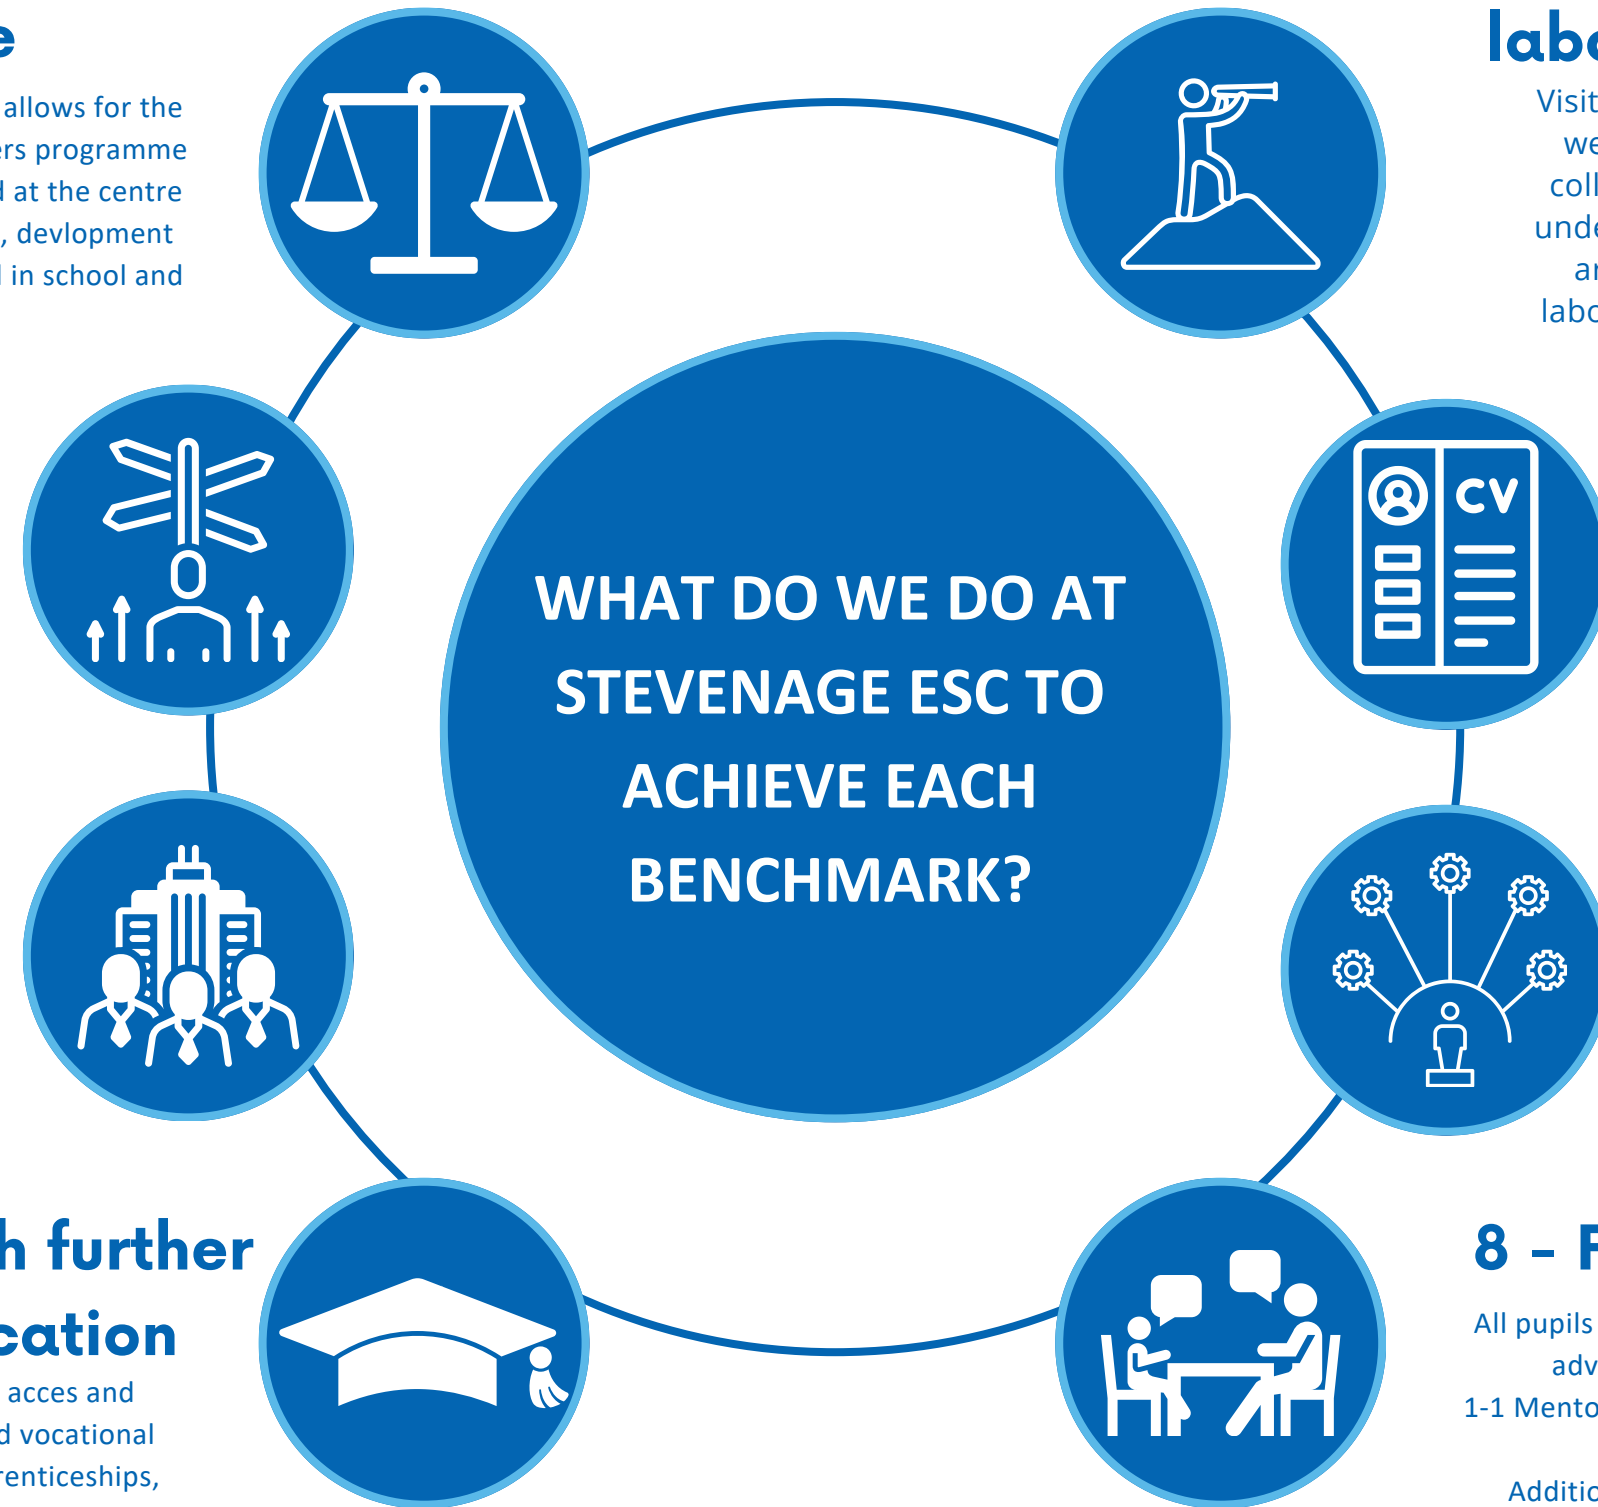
e

allows for the ers programme at the centre , devlopment in school and

labo

Visit we coll unde ar labo

CV

WHAT DO WE DO AT STEVENAGE ESC TO ACHIEVE EACH BENCHMARK?

h further cation

acces and d vocational renticeships,

8 – F

All pupils adv 1-1 Mento

Additio